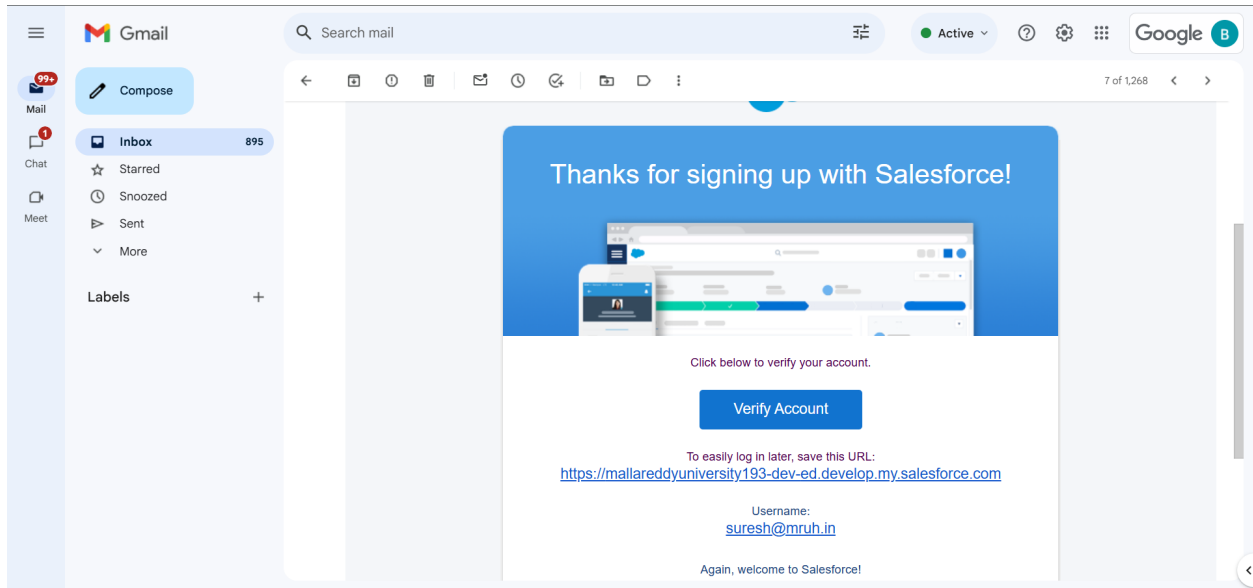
Gmail

Search mail

Active

Google B

99+
Mail

1
Chat

Meet

Compose

Inbox 895
Starred
Snoozed
Sent
More

Labels +

7 of 1,268

Thanks for signing up with Salesforce!

Click below to verify your account.

Verify Account

To easily log in later, save this URL:
https://mallareddyuniversity193-dev-ed.develop.my.salesforce.com

Username:
suresh@mruh.in

Again, welcome to Salesforce!